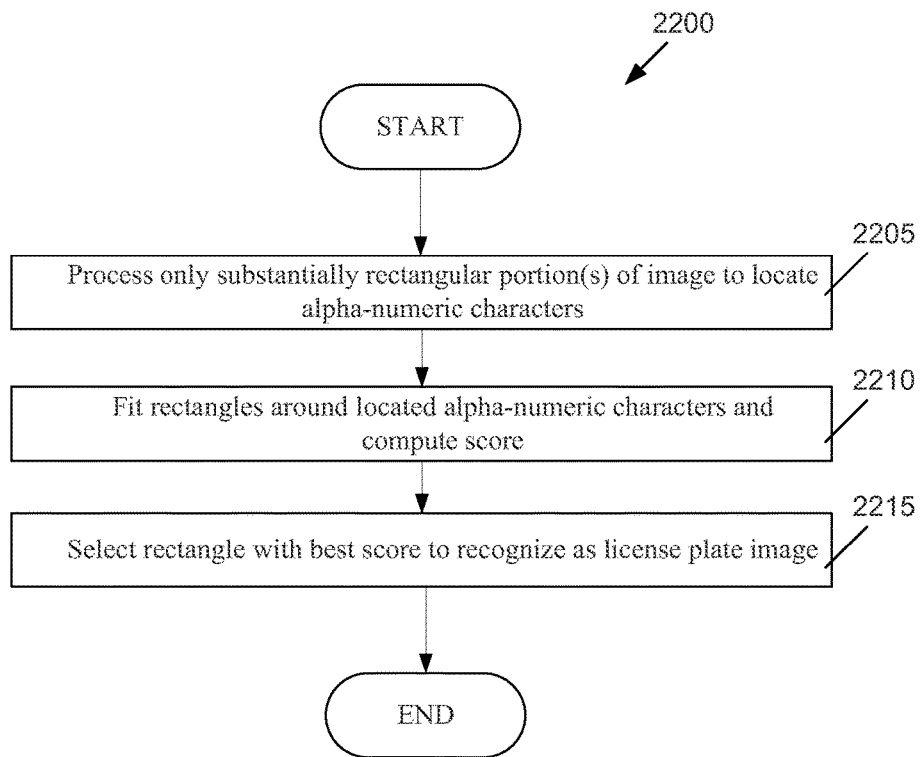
2200

START

2205

Process only substantially rectangular portion(s) of image to locate alpha-numeric characters

2210

Fit rectangles around located alpha-numeric characters and compute score

2215

Select rectangle with best score to recognize as license plate image

END